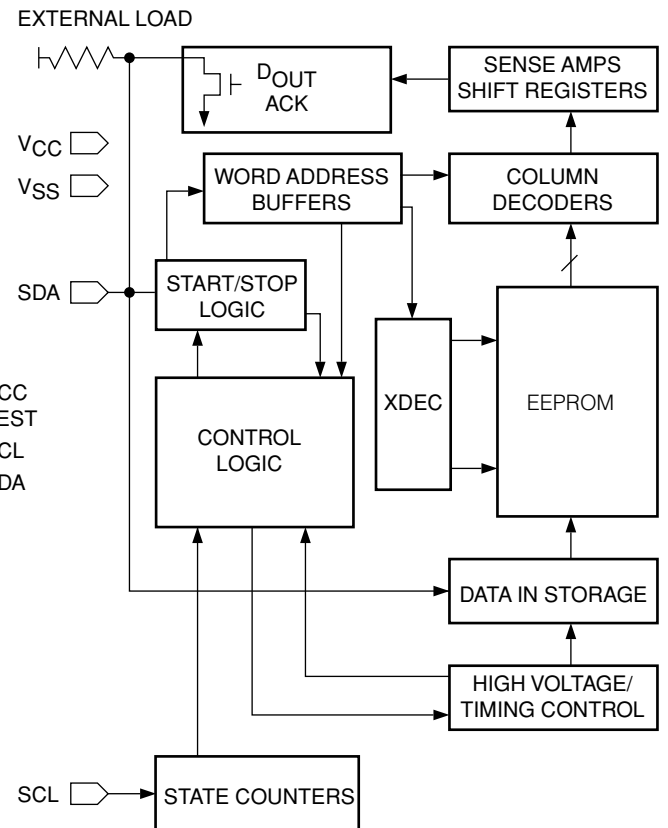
EXTERNAL LOAD

$D_{OUT}$
ACK

SENSE AMPS
SHIFT REGISTERS

$V_{CC}$

$V_{SS}$

WORD ADDRESS
BUFFERS

COLUMN
DECODERS

SDA

START/STOP
LOGIC

CC
EST
CL
DA

XDEC

EEPROM

CONTROL
LOGIC

DATA IN STORAGE

HIGH VOLTAGE/
TIMING CONTROL

SCL

STATE COUNTERS